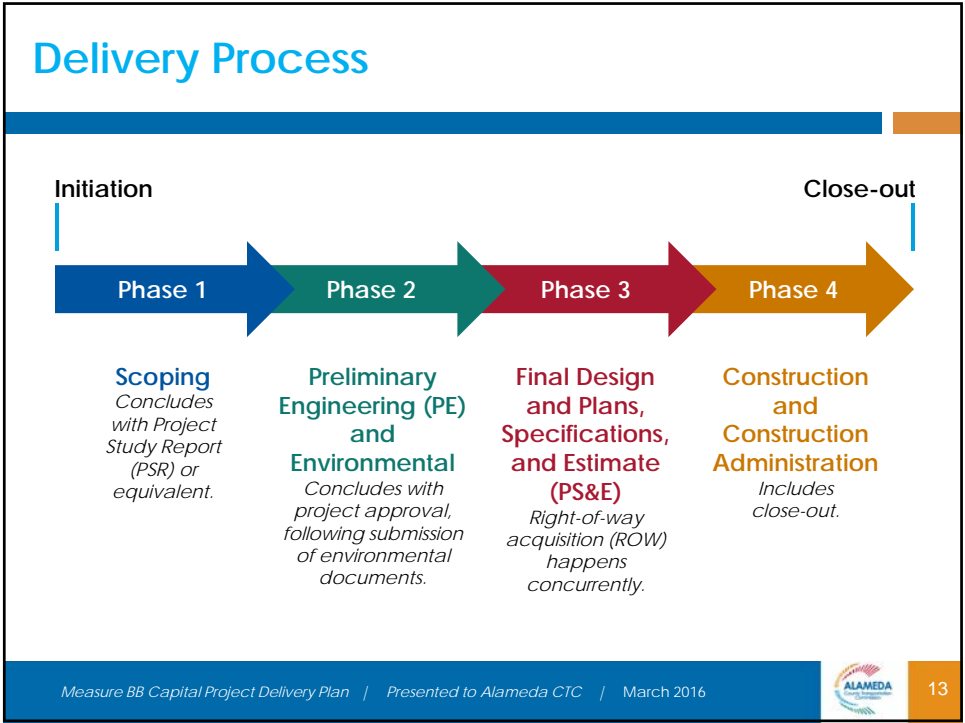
Delivery Process

Initiation

Close-out

Phase 1

Phase 2

Phase 3

Phase 4

Scoping
Concludes with Project Study Report (PSR) or equivalent.

Preliminary Engineering (PE) and Environmental
Concludes with project approval, following submission of environmental documents.

Final Design and Plans, Specifications, and Estimate (PS&E)
Right-of-way acquisition (ROW) happens concurrently.

Construction and Construction Administration
Includes close-out.

Measure BB Capital Project Delivery Plan | Presented to Alameda CTC | March 2016

ALAMEDA

13